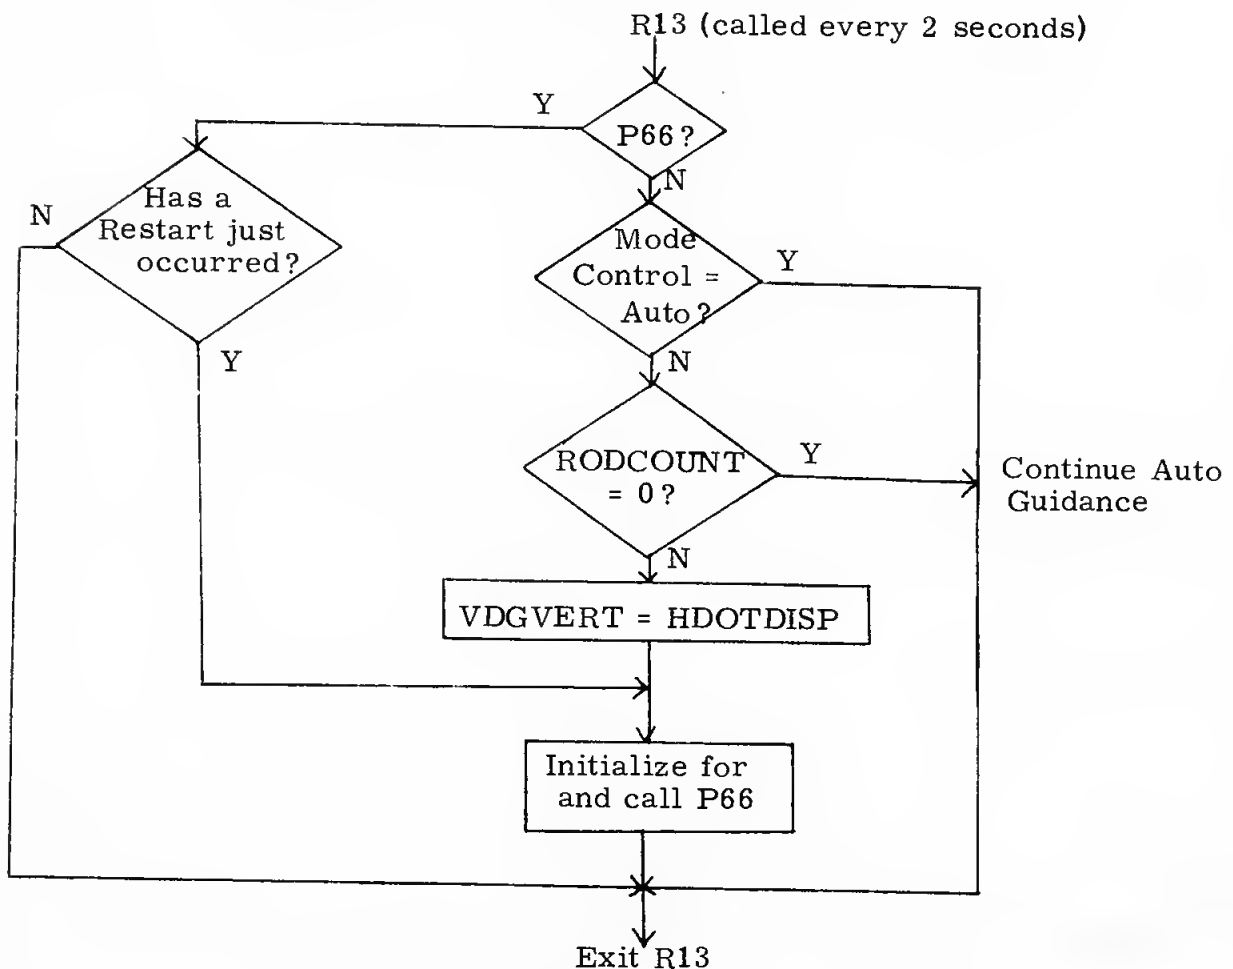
R13 (called every 2 seconds)

P66?

Y

Has a Restart just occurred?

N

Y

N

Mode Control = Auto?

Y

N

RODCOUNT = 0?

Y

Continue Auto Guidance

N

VDGVERT = HDOTDISP

Initialize for and call P66

Exit R13